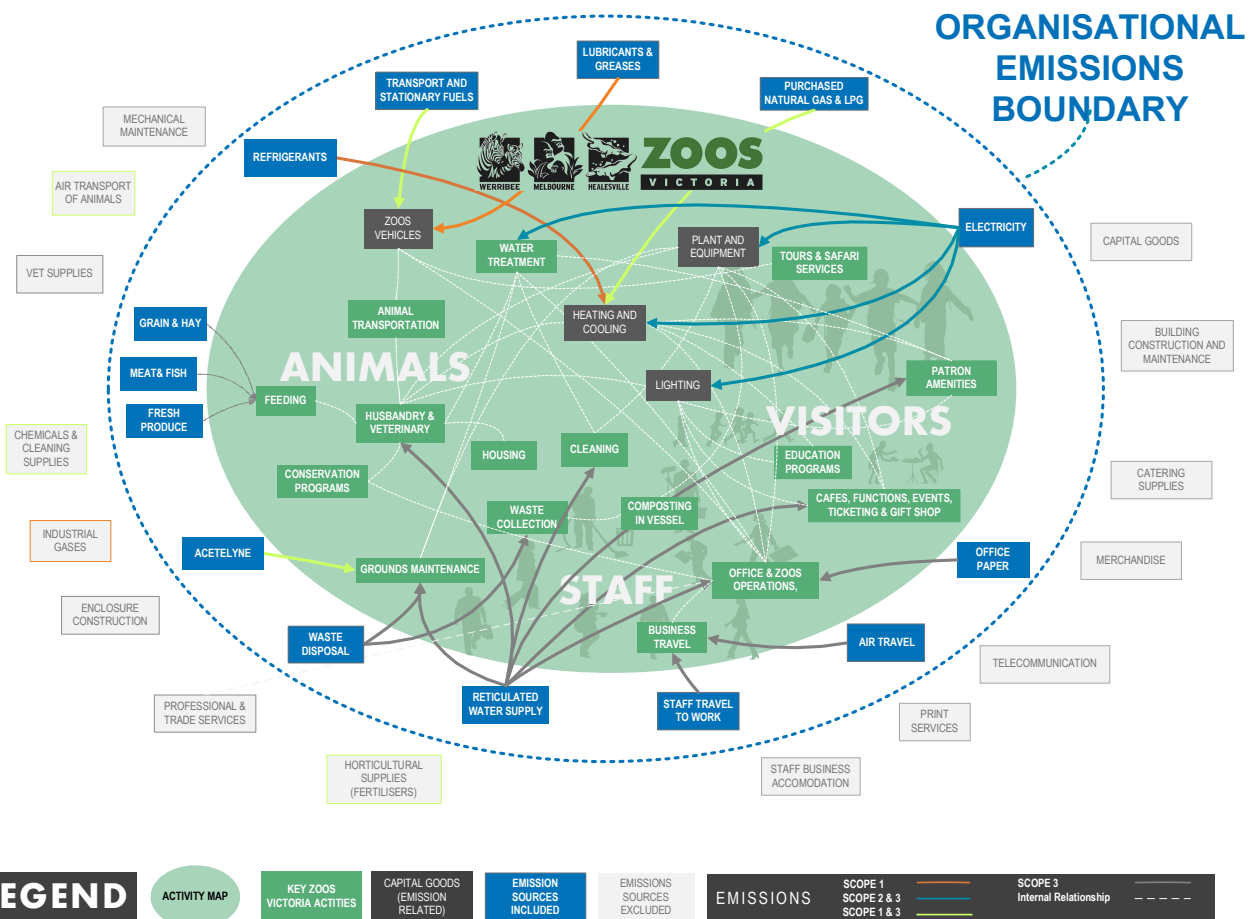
ORGANISATIONAL EMISSIONS BOUNDARY

LUBRICANTS & GREASES

TRANSPORT AND STATIONARY FUELS

PURCHASED NATURAL GAS & LPG

MECHANICAL MAINTENANCE

REFRIGERANTS

WERRIBEE MELBOURNE HEALESVILLE ZOOS VICTORIA

AIR TRANSPORT OF ANIMALS

ZOOS VEHICLES

ELECTRICITY

PLANT AND EQUIPMENT

WATER TREATMENT

TOURS & SAFARI SERVICES

CAPITAL GOODS

VET SUPPLIES

ANIMAL TRANSPORTATION

HEATING AND COOLING

BUILDING CONSTRUCTION AND MAINTENANCE

GRAIN & HAY

ANIMALS

MEAT& FISH

LIGHTING

PATRON AMENITIES

FRESH PRODUCE

FEEDING

HUSBANDRY & VETERINARY

VISITORS

CHEMICALS & CLEANING SUPPLIES

HOUSING

CLEANING

EDUCATION PROGRAMS

CATERING SUPPLIES

CONSERVATION PROGRAMS

COMPOSTING IN VESSEL

CAFES, FUNCTIONS, EVENTS, TICKETING & GIFT SHOP

WASTE COLLECTION

INDUSTRIAL GASES

ACETELYNE

GROUNDS MAINTENANCE

STAFF

OFFICE PAPER

OFFICE & ZOOS OPERATIONS,

MERCHANDISE

ENCLOSURE CONSTRUCTION

WASTE DISPOSAL

BUSINESS TRAVEL

AIR TRAVEL

TELECOMMUNICATION

RETICULATED WATER SUPPLY

STAFF TRAVEL TO WORK

PROFESSIONAL & TRADE SERVICES

PRINT SERVICES

HORTICULTURAL SUPPLIES (FERTILISERS)

STAFF BUSINESS ACCOMODATION

EGEND

ACTIVITY MAP

KEY ZOOS VICTORIA ACTIES

CAPITAL GOODS (EMISSION RELATED)

EMISSION SOURCES INCLUDED

EMISSIONS SOURCES EXCLUDED

EMISSIONS

SCOPE 1

SCOPE 2 & 3

SCOPE 1 & 3

SCOPE 3

Internal Relationship